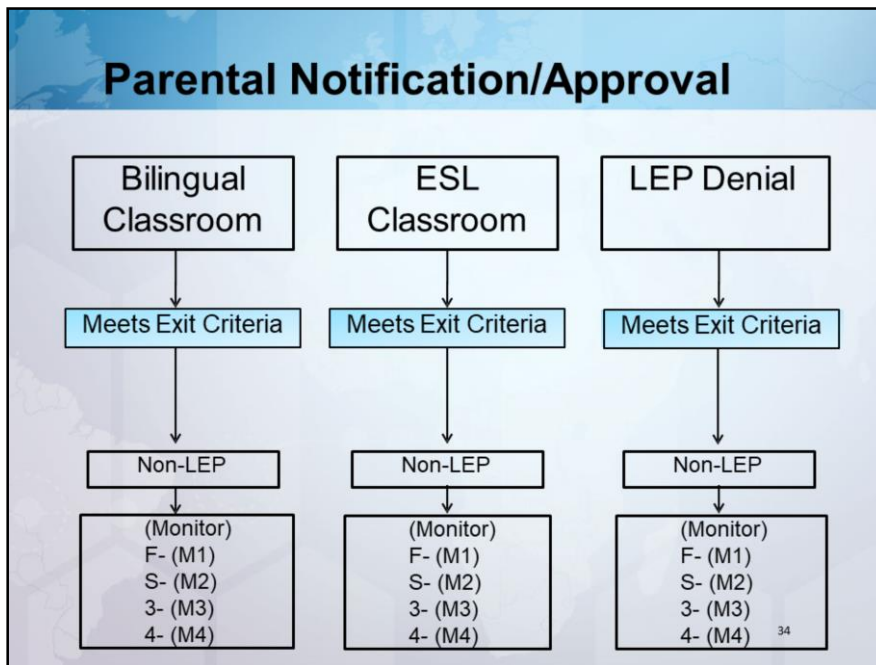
Parental Notification/Approval

Bilingual Classroom

Meets Exit Criteria

Non-LEP

(Monitor)
F- (M1)
S- (M2)
3- (M3)
4- (M4)

ESL Classroom

Meets Exit Criteria

Non-LEP

(Monitor)
F- (M1)
S- (M2)
3- (M3)
4- (M4)

LEP Denial

Meets Exit Criteria

Non-LEP

(Monitor)
F- (M1)
S- (M2)
3- (M3)
4- (M4)

34